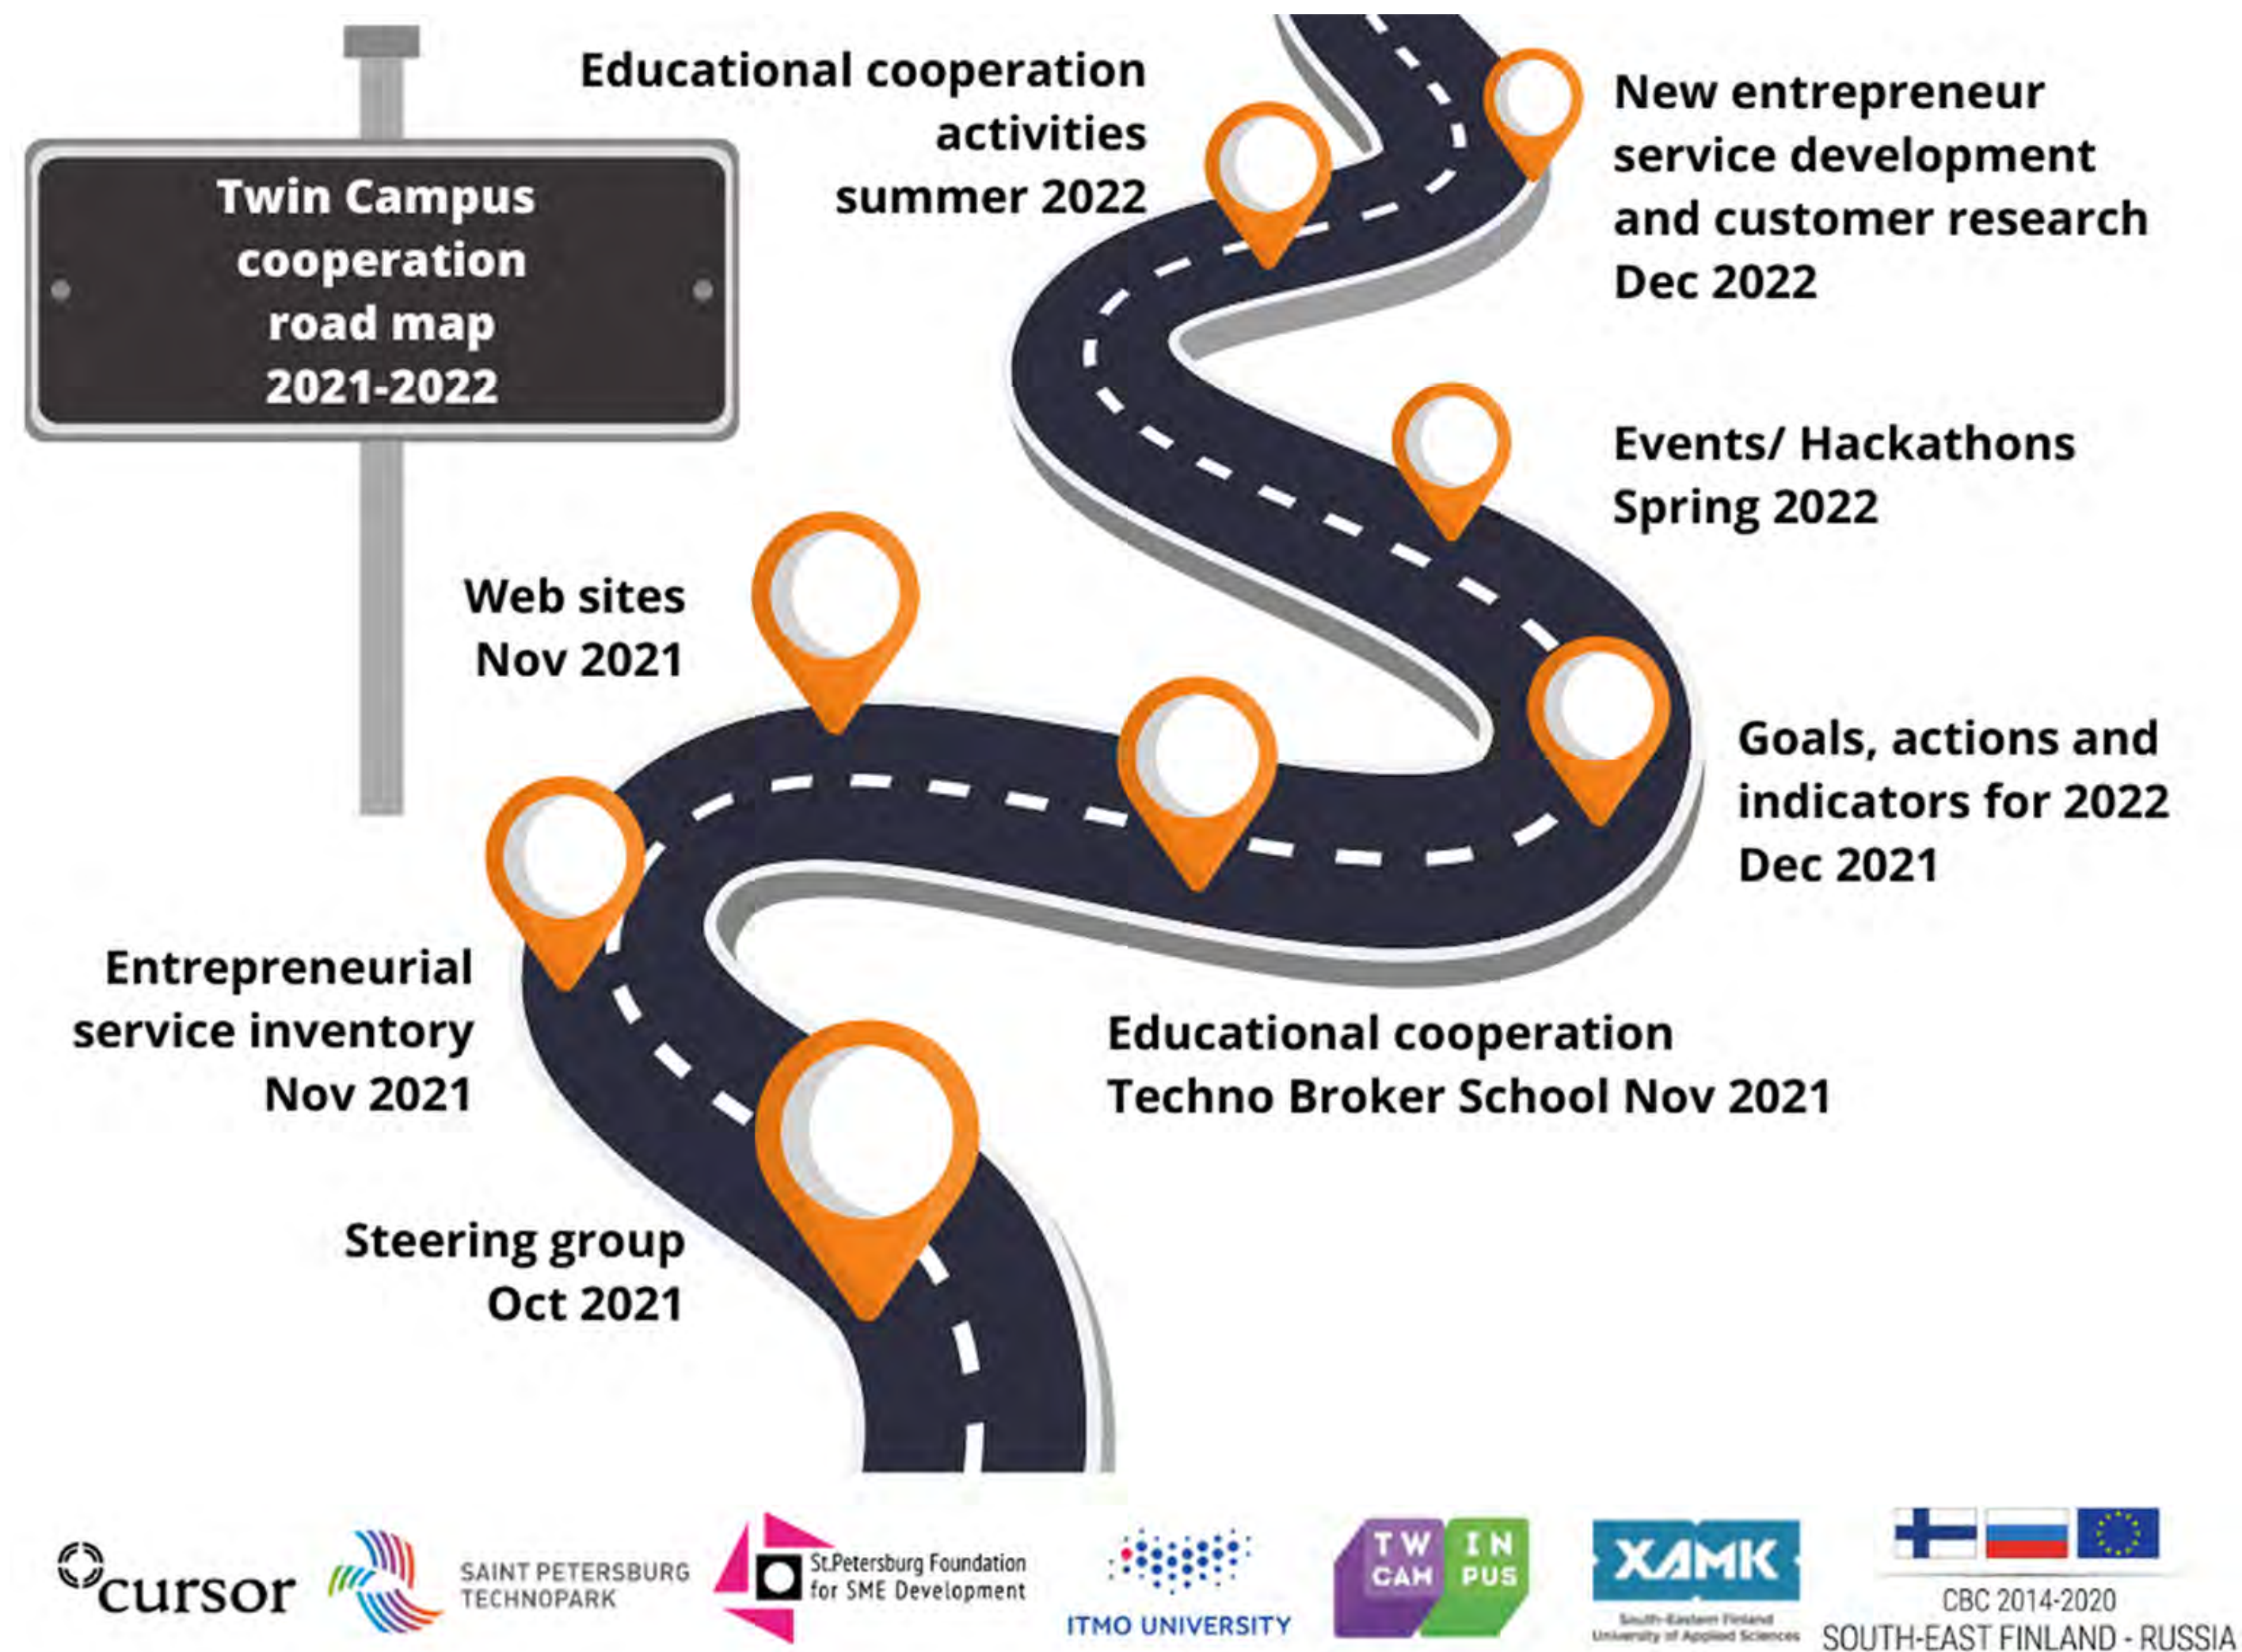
Twin Campus cooperation road map 2021-2022

Educational cooperation activities summer 2022

New entrepreneur service development and customer research Dec 2022

Events/ Hackathons Spring 2022

Web sites Nov 2021

Goals, actions and indicators for 2022 Dec 2021

Entrepreneurial service inventory Nov 2021

Educational cooperation Techno Broker School Nov 2021

Steering group Oct 2021

cursor

SAINT PETERSBURG TECHNOPARK

St.Petersburg Foundation for SME Development

ITMO UNIVERSITY

TW IN CAM PUS

XAMK
South-Eastern Finland University of Applied Sciences

CBC 2014-2020
SOUTH-EAST FINLAND - RUSSIA